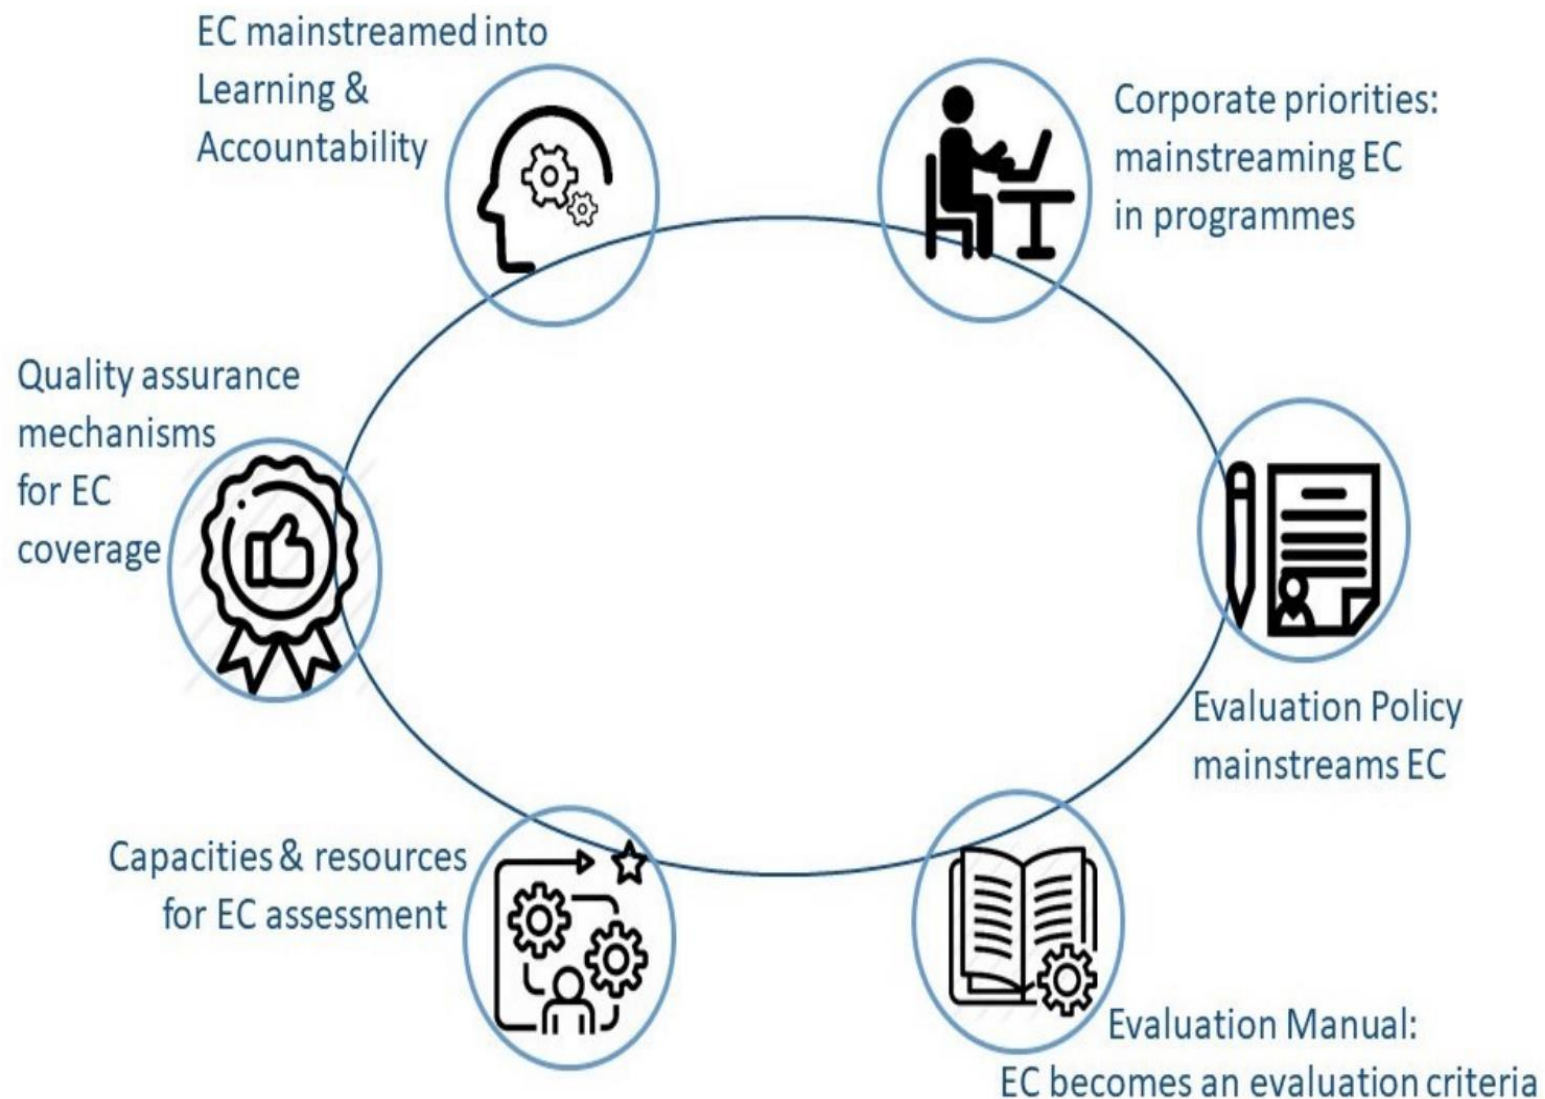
EC mainstreamed into Learning & Accountability

Corporate priorities: mainstreaming EC in programmes

Quality assurance mechanisms for EC coverage

Evaluation Policy mainstreams EC

Capacities & resources for EC assessment

Evaluation Manual: EC becomes an evaluation criteria